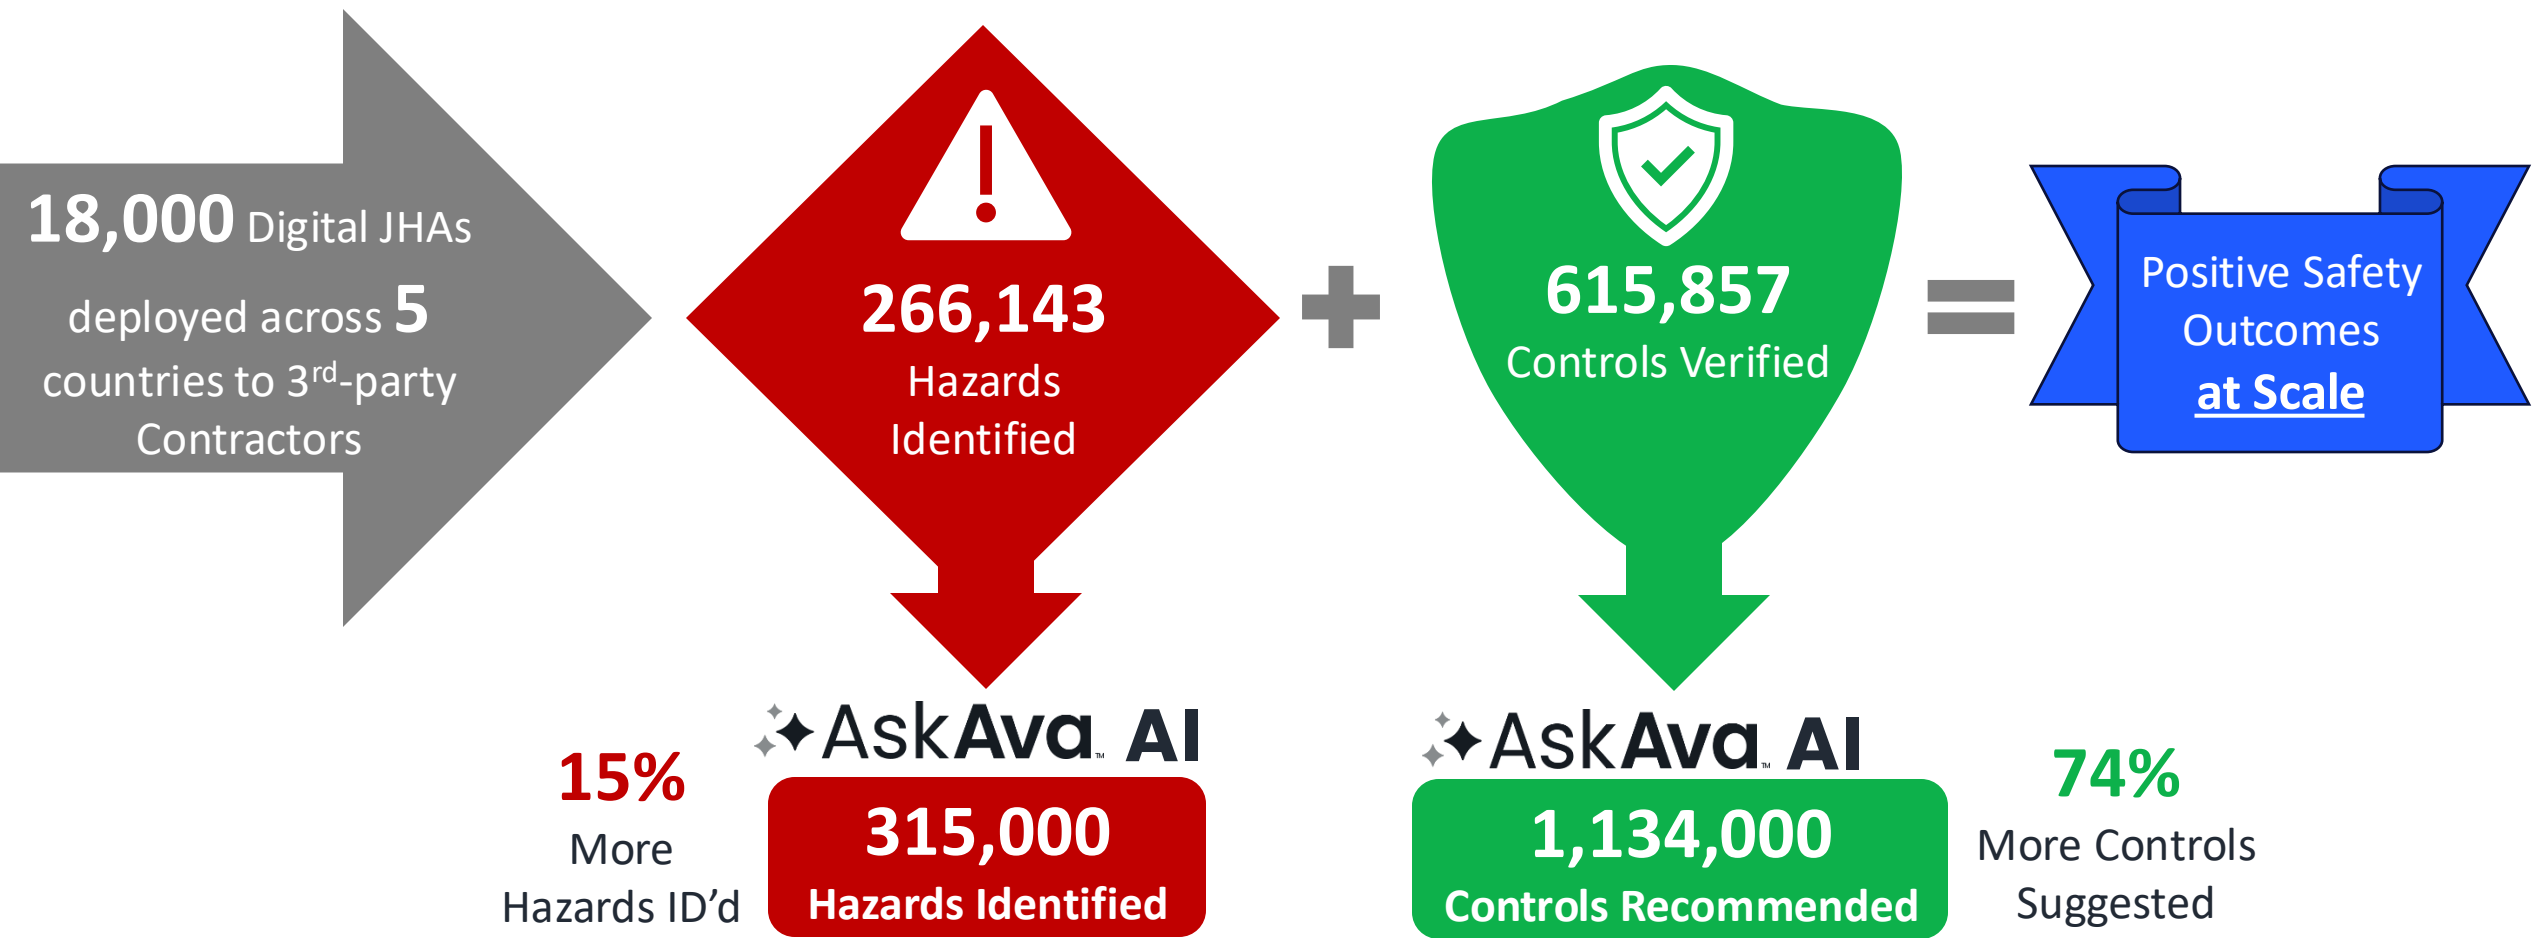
18,000 Digital JHAs deployed across 5 countries to 3$^{rd}$-party Contractors

266,143 Hazards Identified

+

615,857 Controls Verified

=

Positive Safety Outcomes at Scale

AskAva™ AI

15% More Hazards ID'd

315,000 Hazards Identified

AskAva™ AI

1,134,000 Controls Recommended

74% More Controls Suggested